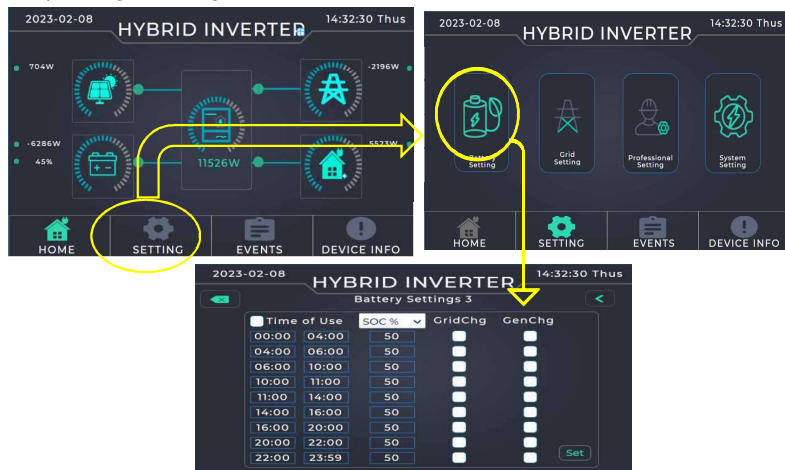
2023-02-08
HYBRID INVERTER
14:32:30 Thus

704W
-2196W
-6286W
45%
11526W
5523W

HOME
SETTING
EVENTS
DEVICE INFO

2023-02-08
HYBRID INVERTER
14:32:30 Thus

Battery Setting
Grid Setting
Professional Setting
System Setting

HOME
SETTING
EVENTS
DEVICE INFO

2023-02-08
HYBRID INVERTER
14:32:30 Thus

Battery Settings 3

| Time of Use | | SOC % | GridChg | GenChg |
|---|---|---|---|---|
| 00:00 | 04:00 | 50 | | |
| 04:00 | 06:00 | 50 | | |
| 06:00 | 10:00 | 50 | | |
| 10:00 | 11:00 | 50 | | |
| 11:00 | 14:00 | 50 | | |
| 14:00 | 16:00 | 50 | | |
| 16:00 | 20:00 | 50 | | |
| 20:00 | 22:00 | 50 | | |
| 22:00 | 23:59 | 50 | | |

Set